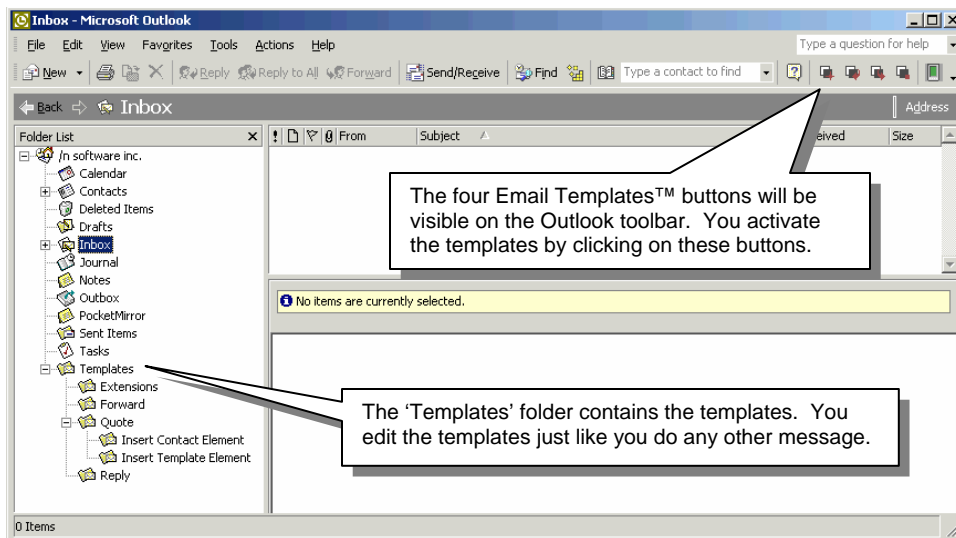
Inbox - Microsoft Outlook

File Edit View Favorites Tools Actions Help

Type a question for help

New Reply Reply to All Forward Send/Receive Find Type a contact to find

Back Inbox

Address

Folder List

/n software inc.
Calendar
Contacts
Deleted Items
Drafts
Inbox
Journal
Notes
Outbox
PocketMirror
Sent Items
Tasks
Templates
Extensions
Forward
Quote
Insert Contact Element
Insert Template Element
Reply

From Subject eived Size

The four Email Templates™ buttons will be visible on the Outlook toolbar. You activate the templates by clicking on these buttons.

No items are currently selected.

The 'Templates' folder contains the templates. You edit the templates just like you do any other message.

0 Items